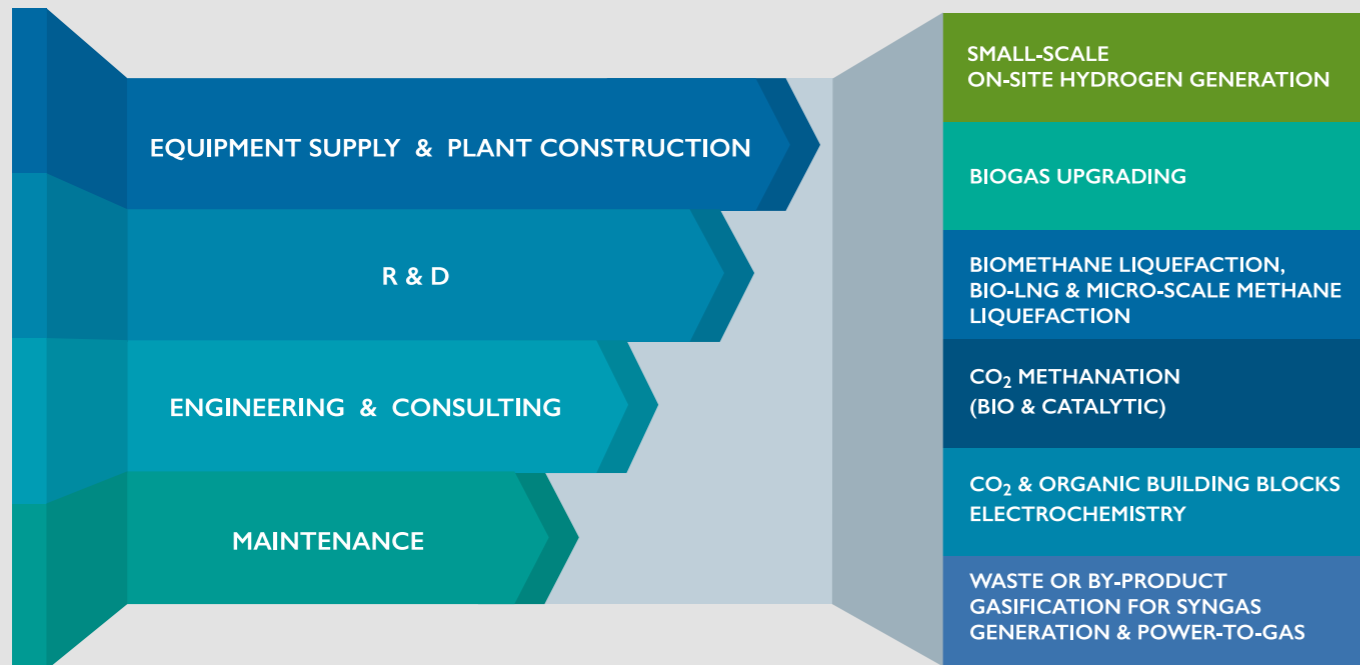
EQUIPMENT SUPPLY & PLANT CONSTRUCTION

R & D

ENGINEERING & CONSULTING

MAINTENANCE

SMALL-SCALE ON-SITE HYDROGEN GENERATION

BIOGAS UPGRADING

BIOMETHANE LIQUEFACTION, BIO-LNG & MICRO-SCALE METHANE LIQUEFACTION

$CO_2$ METHANATION (BIO & CATALYTIC)

$CO_2$ & ORGANIC BUILDING BLOCKS ELECTROCHEMISTRY

WASTE OR BY-PRODUCT GASIFICATION FOR SYNGAS GENERATION & POWER-TO-GAS